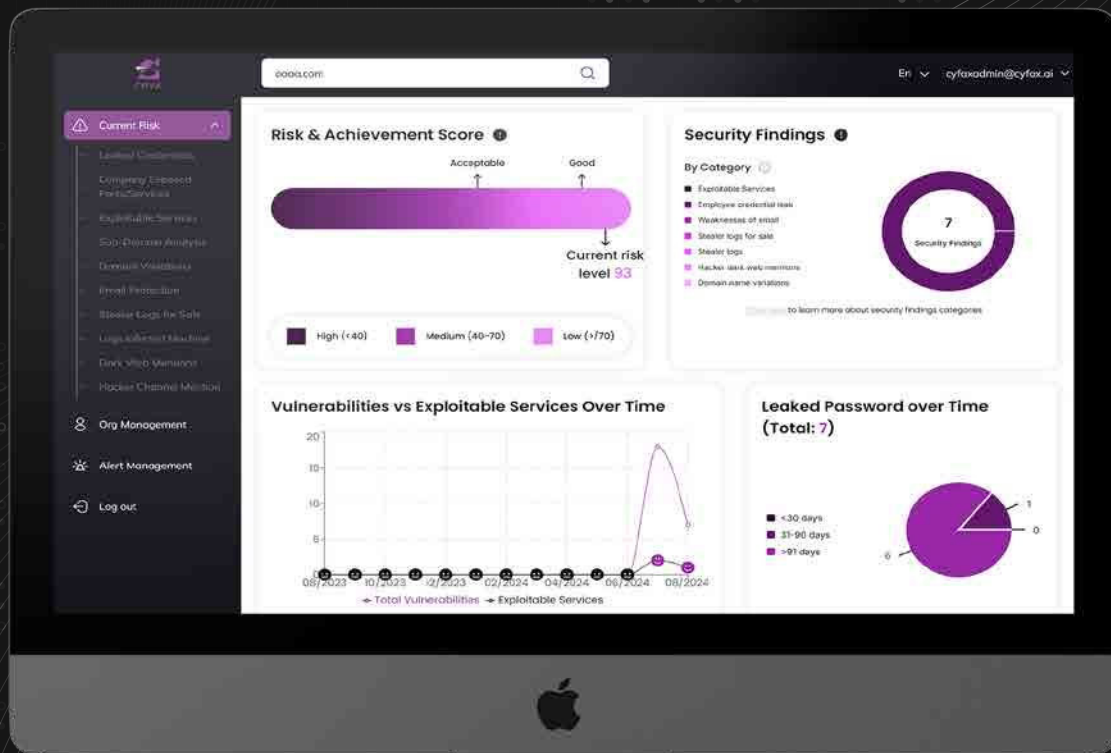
CYFAX

aaaa.com

En cyfaxadmin@cyfax.ai

Current Risk
Leaked Credentials
Company Exposed Ports/Services
Exploitable Services
Sub-Domain Analysis
Domain Variations
Email Protection
Stealer Logs for Sale
Logs Infected Machine
Dark Web Mentions
Hacker Channel Mention

Org Management
Alert Management
Log out

Risk & Achievement Score

Acceptable
Good
Current risk level 93

High (<40)
Medium (40-70)
Low (>70)

Security Findings

By Category
Exploitable Services
Employee credential leak
Weaknesses of email
Stealer logs for sale
Stealer logs
Hacker dark web mentions
Domain name variations

7
Security Findings

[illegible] to learn more about security findings categories

Vulnerabilities vs Exploitable Services Over Time

20
15
10
5
0
08/2023 10/2023 12/2023 02/2024 04/2024 06/2024 08/2024
Total Vulnerabilities Exploitable Services

Leaked Password over Time (Total: 7)

<30 days
31-90 days
>91 days

1
0
6